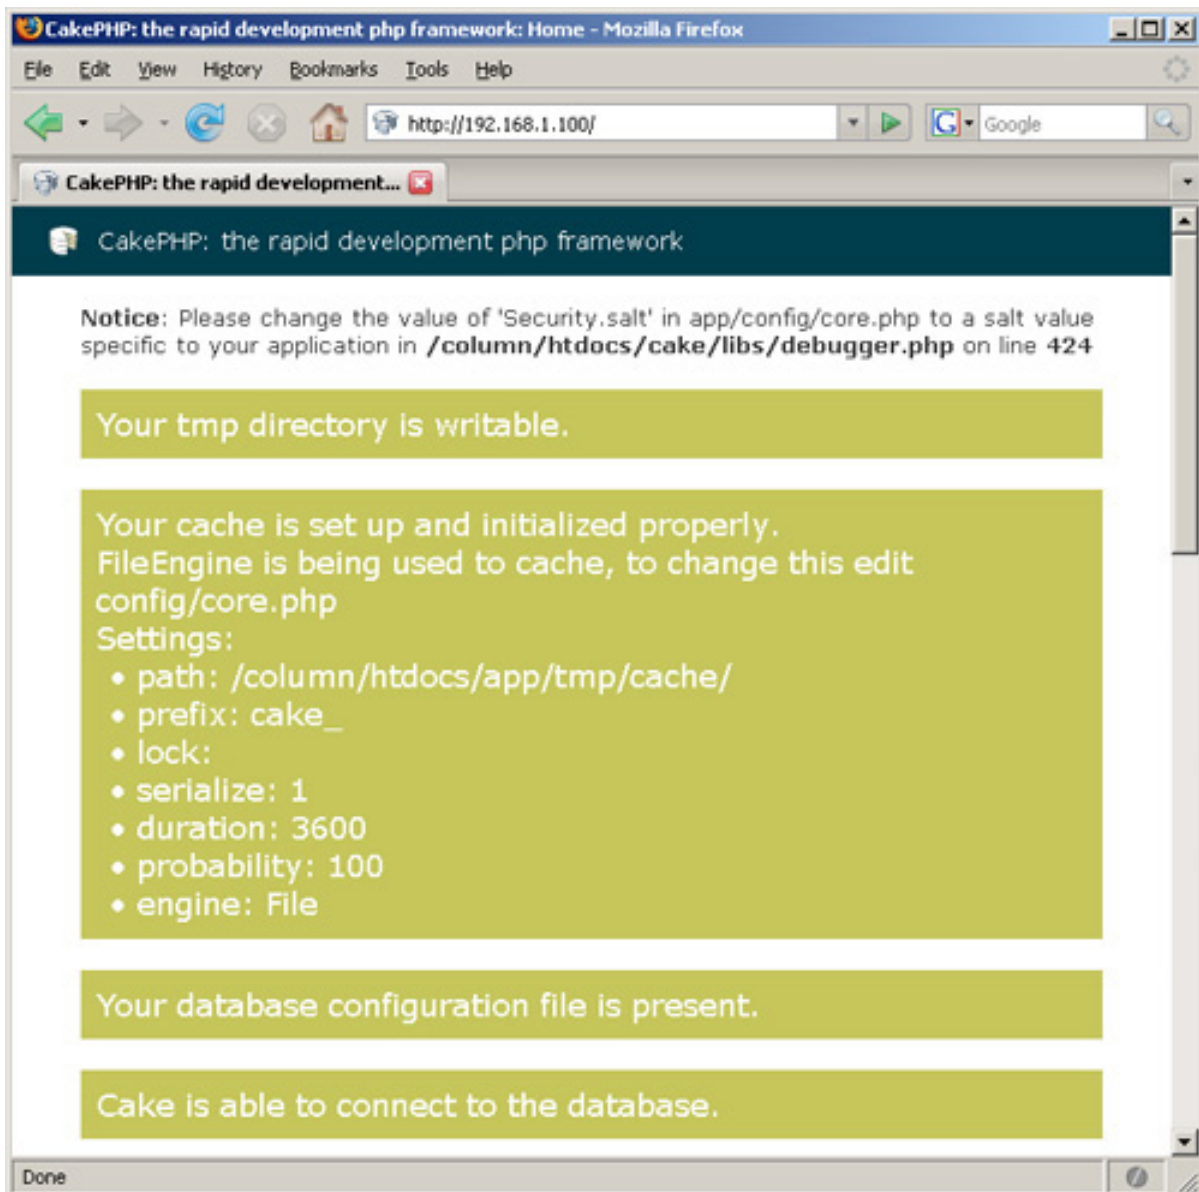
CakePHP: the rapid development php framework: Home - Mozilla Firefox

File Edit View History Bookmarks Tools Help

http://192.168.1.100/

Google

CakePHP: the rapid development...

CakePHP: the rapid development php framework

Notice: Please change the value of 'Security.salt' in app/config/core.php to a salt value specific to your application in /column/htdocs/cake/libs/debugger.php on line 424

Your tmp directory is writable.

Your cache is set up and initialized properly.
FileEngine is being used to cache, to change this edit config/core.php
Settings:
- path: /column/htdocs/app/tmp/cache/
- prefix: cake_
- lock:
- serialize: 1
- duration: 3600
- probability: 100
- engine: File

Your database configuration file is present.

Cake is able to connect to the database.

Done